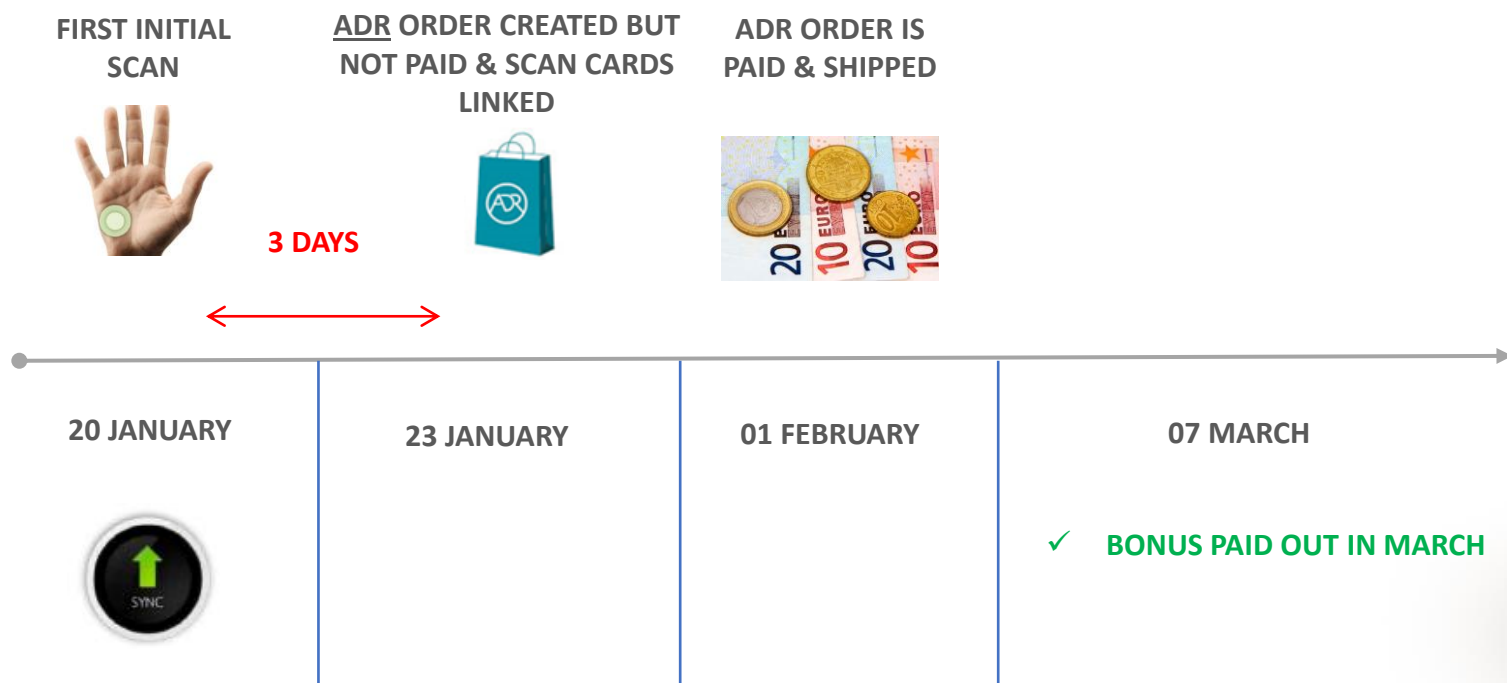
FIRST INITIAL SCAN

ADR ORDER CREATED BUT NOT PAID & SCAN CARDS LINKED

ADR ORDER IS PAID & SHIPPED

3 DAYS

ADR

20 EURO 10 EURO 20 EURO 10

20 JANUARY

23 JANUARY

01 FEBRUARY

07 MARCH

SYNC

✓ BONUS PAID OUT IN MARCH